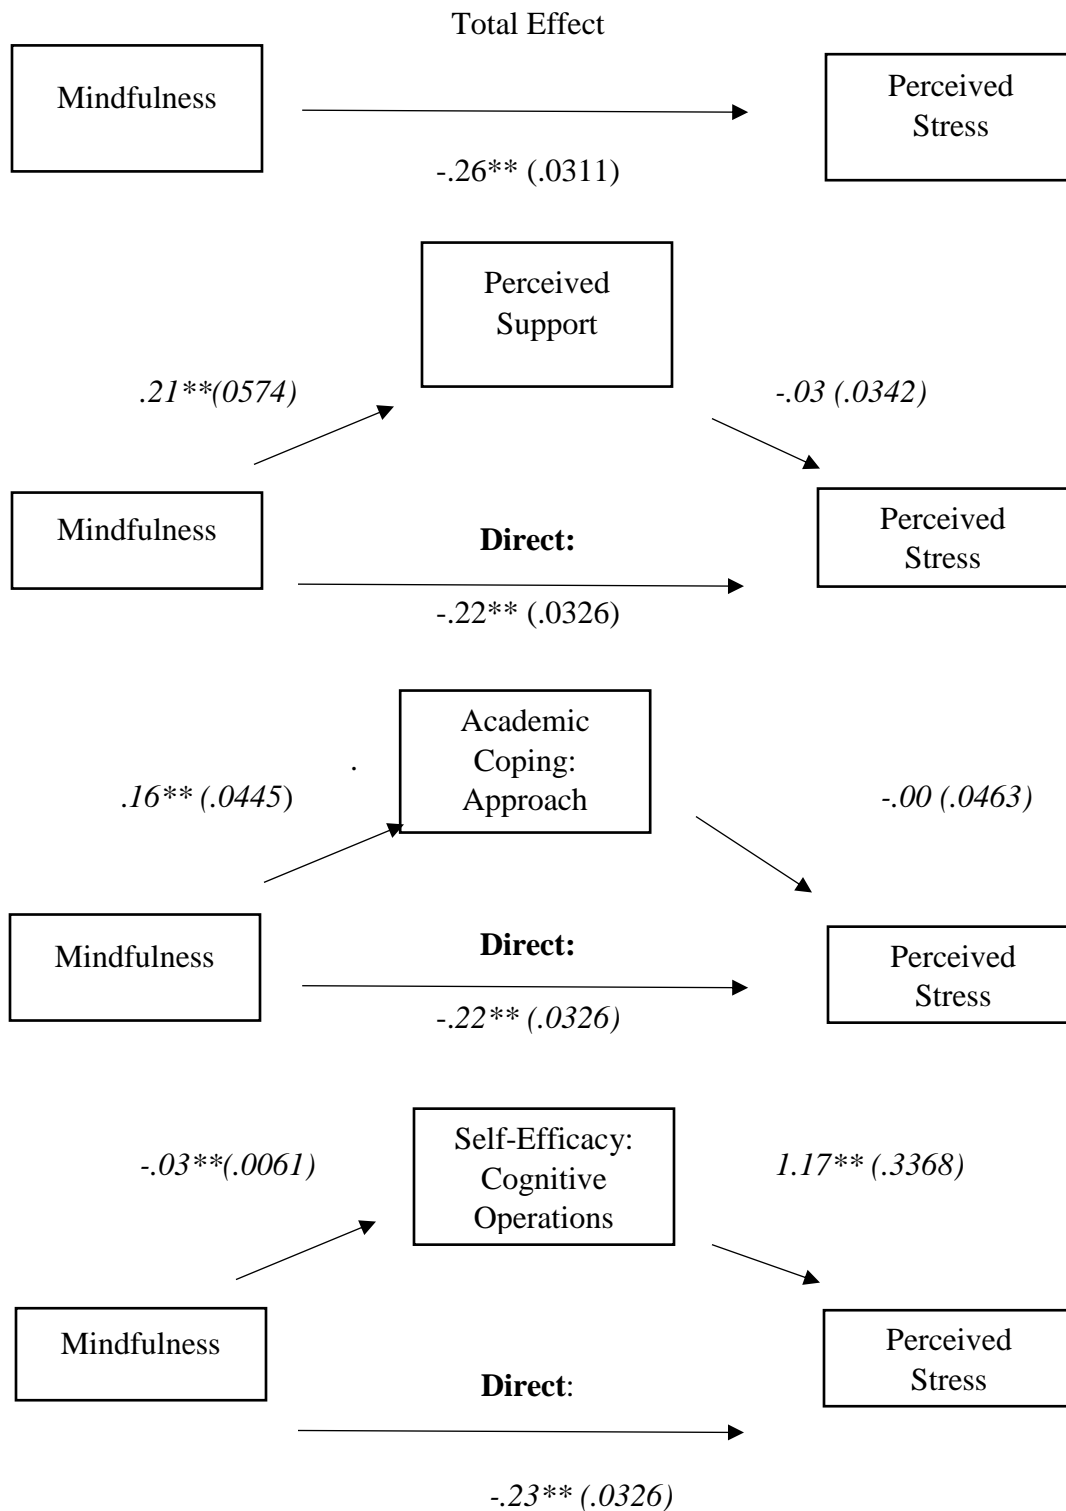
Total Effect

Mindfulness

Perceived Stress

-.26** (.0311)

Perceived Support

.21**(0574)

-.03 (.0342)

Mindfulness

Direct:

Perceived Stress

-.22** (.0326)

Academic Coping: Approach

.

.16** (.0445)

-.00 (.0463)

Mindfulness

Direct:

Perceived Stress

-.22** (.0326)

Self-Efficacy: Cognitive Operations

-.03**(.0061)

1.17** (.3368)

Mindfulness

Direct:

Perceived Stress

-.23** (.0326)